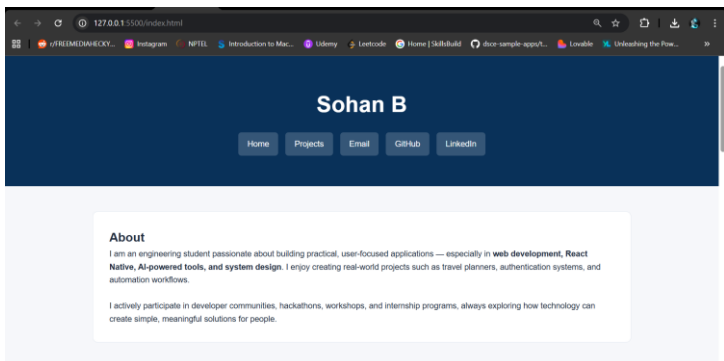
127.0.0.1:5500/index.html

r/FREEMEDIAHECKY... Instagram NPTEL Introduction to Mac... Udemy Leetcode Home | SkillsBuild dsce-sample-apps/t... Lovable Unleashing the Pow...

Sohan B

Home Projects Email GitHub LinkedIn

About

I am an engineering student passionate about building practical, user-focused applications — especially in **web development, React Native, AI-powered tools, and system design**. I enjoy creating real-world projects such as travel planners, authentication systems, and automation workflows.

I actively participate in developer communities, hackathons, workshops, and internship programs, always exploring how technology can create simple, meaningful solutions for people.